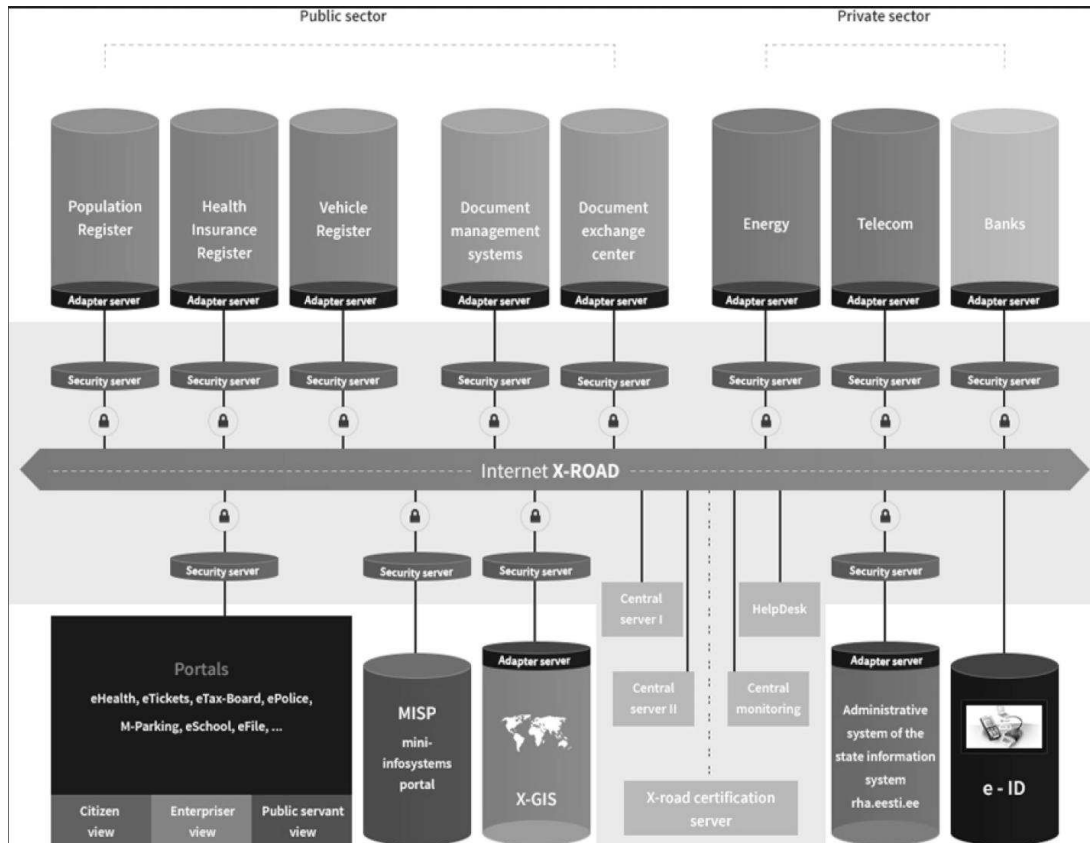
Public sector

Private sector

Population Register

Health Insurance Register

Vehicle Register

Document management systems

Document exchange center

Energy

Telecom

Banks

Adapter server

Adapter server

Adapter server

Adapter server

Adapter server

Adapter server

Adapter server

Adapter server

Security server

Security server

Security server

Security server

Security server

Security server

Security server

Security server

Internet X-ROAD

Security server

Security server

Security server

Security server

Central server I

HelpDesk

Central server II

Central monitoring

Portals

eHealth, eTickets, eTax-Board, ePolice, M-Parking, eSchool, eFile, ...

Citizen view

Enterpriser view

Public servant view

MISP mini-infosystems portal

Adapter server

X-GIS

X-road certification server

Adapter server

Administrative system of the state information system rha.eesti.ee

e - ID